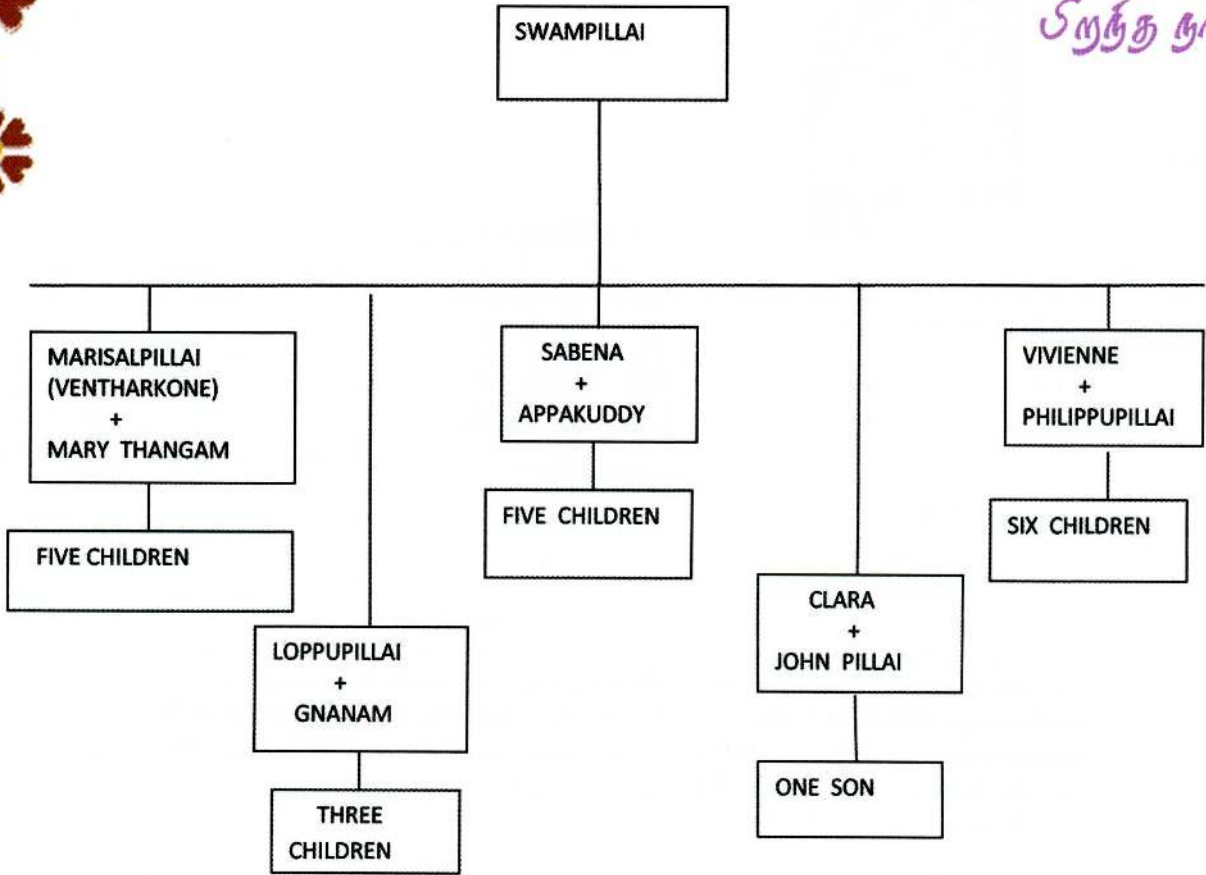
பிறந்த ந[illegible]

SWAMPILLAI

MARISALPILLAI (VENTHARKONE) + MARY THANGAM

FIVE CHILDREN

LOPPUPILLAI + GNANAM

THREE CHILDREN

SABENA + APPAKUDDY

FIVE CHILDREN

CLARA + JOHN PILLAI

ONE SON

VIVIENNE + PHILIPPUPILLAI

SIX CHILDREN